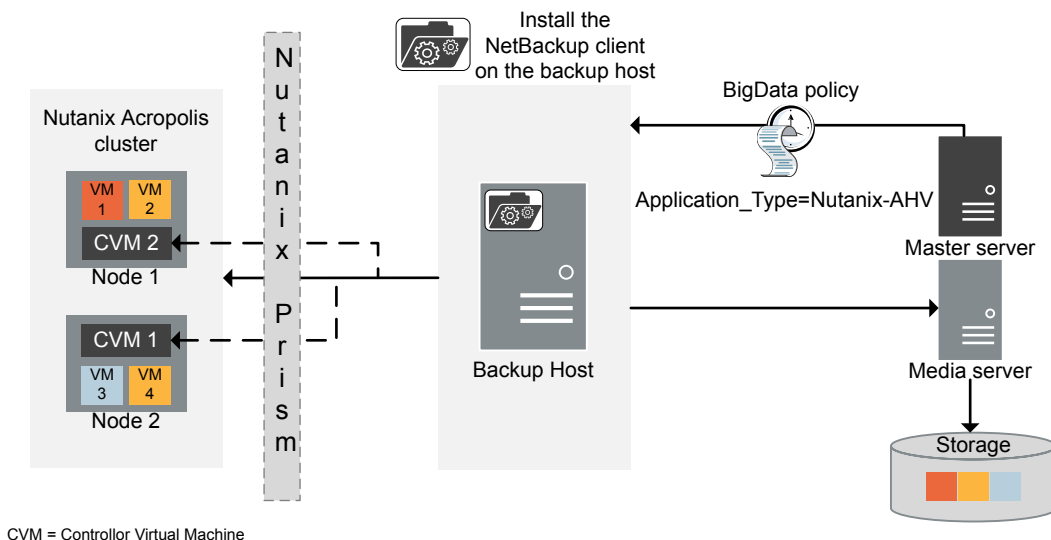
Install the NetBackup client on the backup host

Nutanix Acropolis cluster

VM 1

VM 2

CVM 2

Node 1

CVM 1

VM 3

VM 4

Node 2

N u t a n i x P r i s m

Backup Host

BigData policy

Application_Type=Nutanix-AHV

Master server

Media server

Storage

CVM = Controllor Virtual Machine